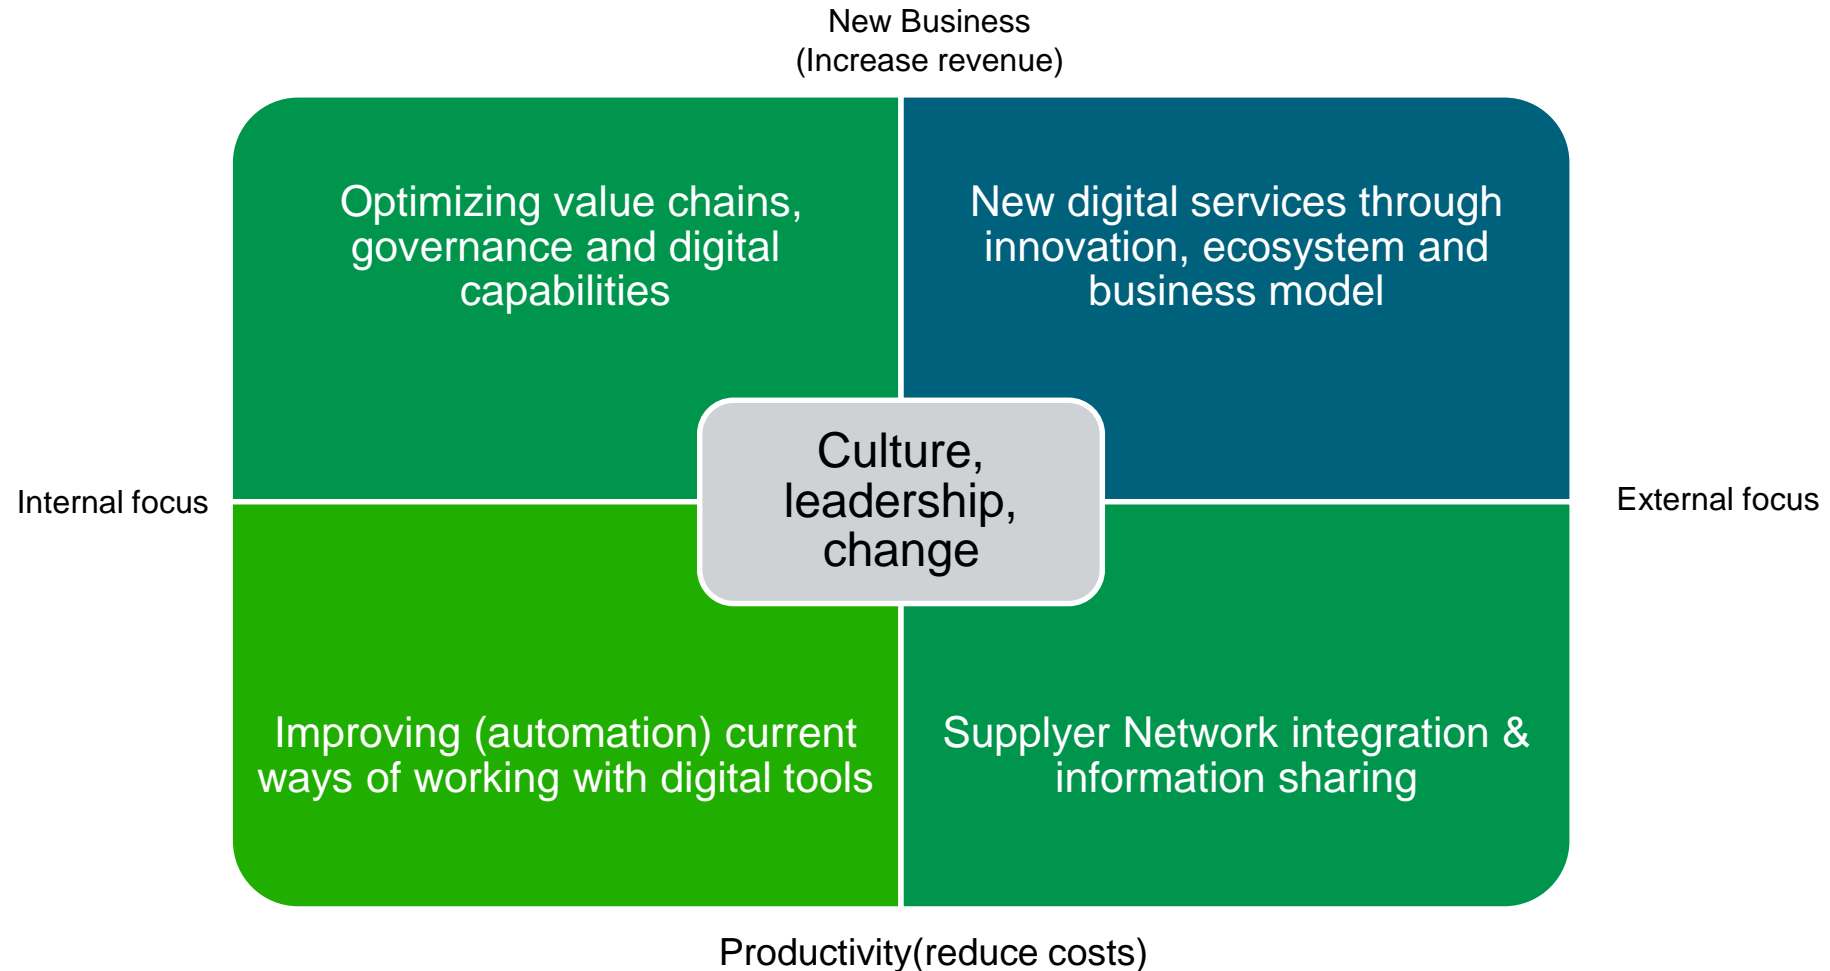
New Business
(Increase revenue)

Optimizing value chains, governance and digital capabilities

New digital services through innovation, ecosystem and business model

Internal focus

Culture, leadership, change

External focus

Improving (automation) current ways of working with digital tools

Supplyer Network integration & information sharing

Productivity(reduce costs)